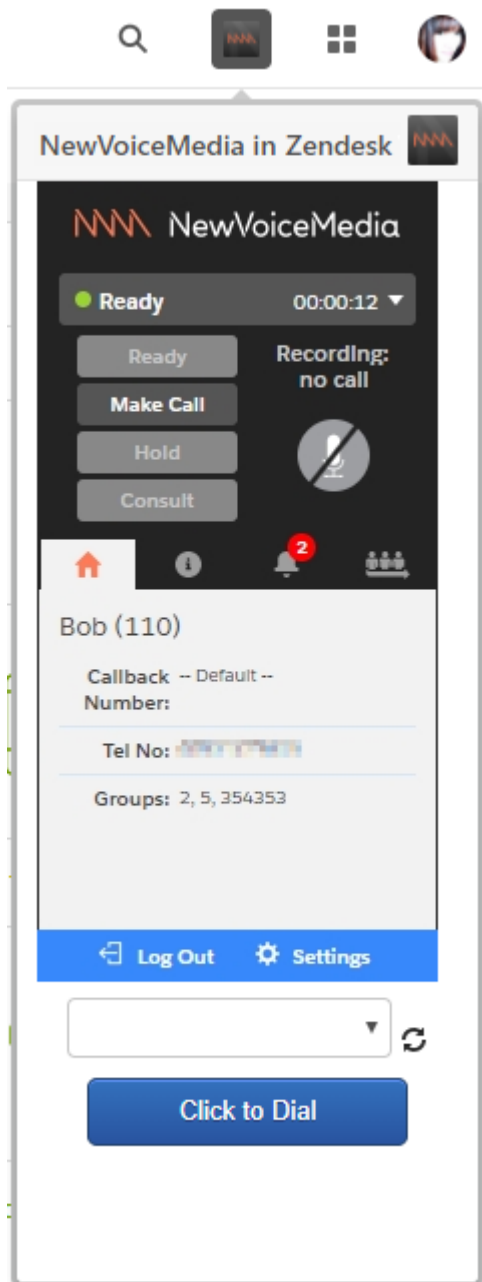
NewVoiceMedia in Zendesk

NewVoiceMedia

Ready 00:00:12

Ready

Make Call

Hold

Consult

Recording: no call

2

Bob (110)

Callback Number: -- Default --

Tel No: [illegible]

Groups: 2, 5, 354353

Log Out Settings

Click to Dial